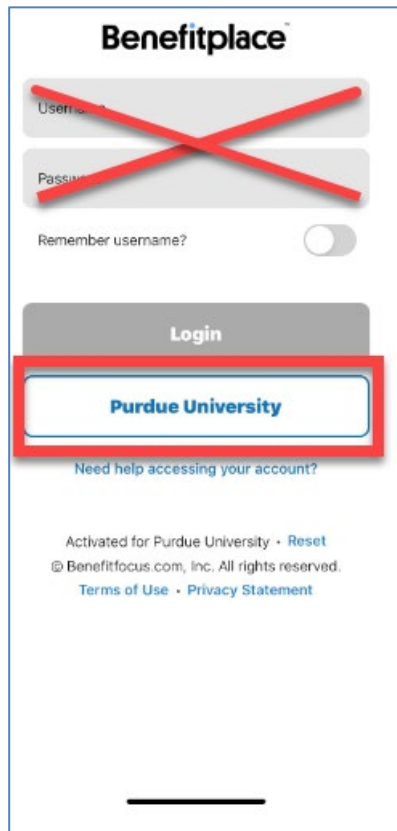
Benefitplace™

Userna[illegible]

Passw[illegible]

Remember username?

Login

Purdue University

Need help accessing your account?

Activated for Purdue University • Reset
© Benefitfocus.com, Inc. All rights reserved.
Terms of Use • Privacy Statement